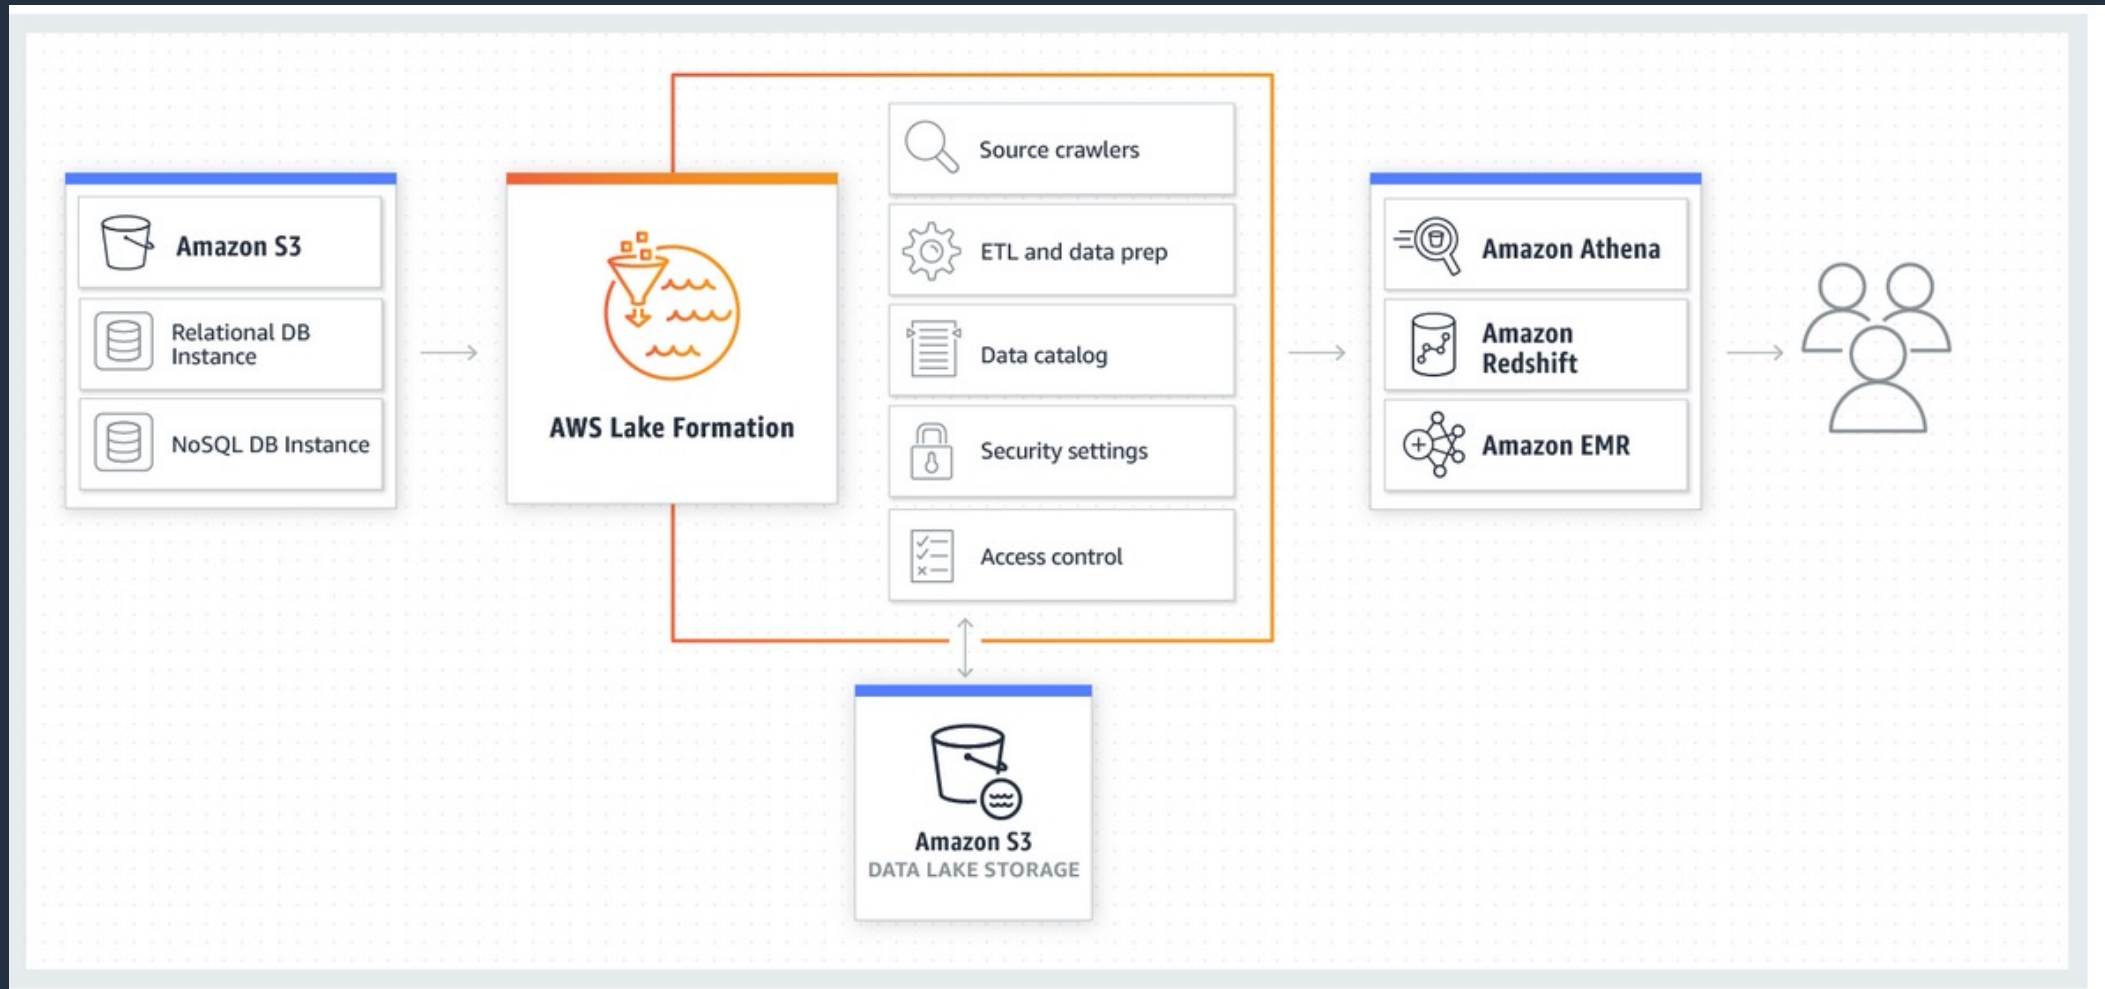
Amazon S3

Relational DB Instance

NoSQL DB Instance

AWS Lake Formation

Source crawlers

ETL and data prep

Data catalog

Security settings

Access control

Amazon Athena

Amazon Redshift

Amazon EMR

Amazon S3
DATA LAKE STORAGE